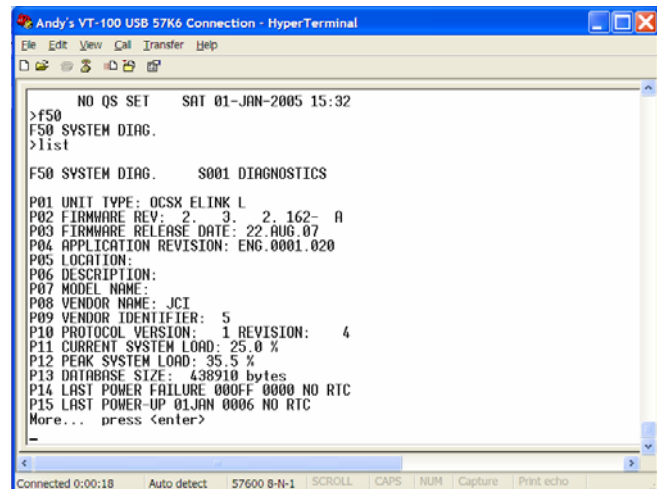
Andy's VT-100 USB 57K6 Connection - HyperTerminal

File Edit View Call Transfer Help

NO QS SET SAT 01-JAN-2005 15:32
>f50
F50 SYSTEM DIAG.
>list

F50 SYSTEM DIAG. S001 DIAGNOSTICS

P01 UNIT TYPE: OCSX ELINK L
P02 FIRMWARE REV: 2. 3. 2. 162- A
P03 FIRMWARE RELEASE DATE: 22.AUG.07
P04 APPLICATION REVISION: ENG.0001.020
P05 LOCATION:
P06 DESCRIPTION:
P07 MODEL NAME:
P08 VENDOR NAME: JCI
P09 VENDOR IDENTIFIER: 5
P10 PROTOCOL VERSION: 1 REVISION: 4
P11 CURRENT SYSTEM LOAD: 25.0 %
P12 PEAK SYSTEM LOAD: 35.5 %
P13 DATABASE SIZE: 438910 bytes
P14 LAST POWER FAILURE 00OFF 0000 NO RTC
P15 LAST POWER-UP 01JAN 0006 NO RTC
More... press <enter>
_

Connected 0:00:18 | Auto detect | 57600 8-N-1 | SCROLL | CAPS | NUM | Capture | Print echo